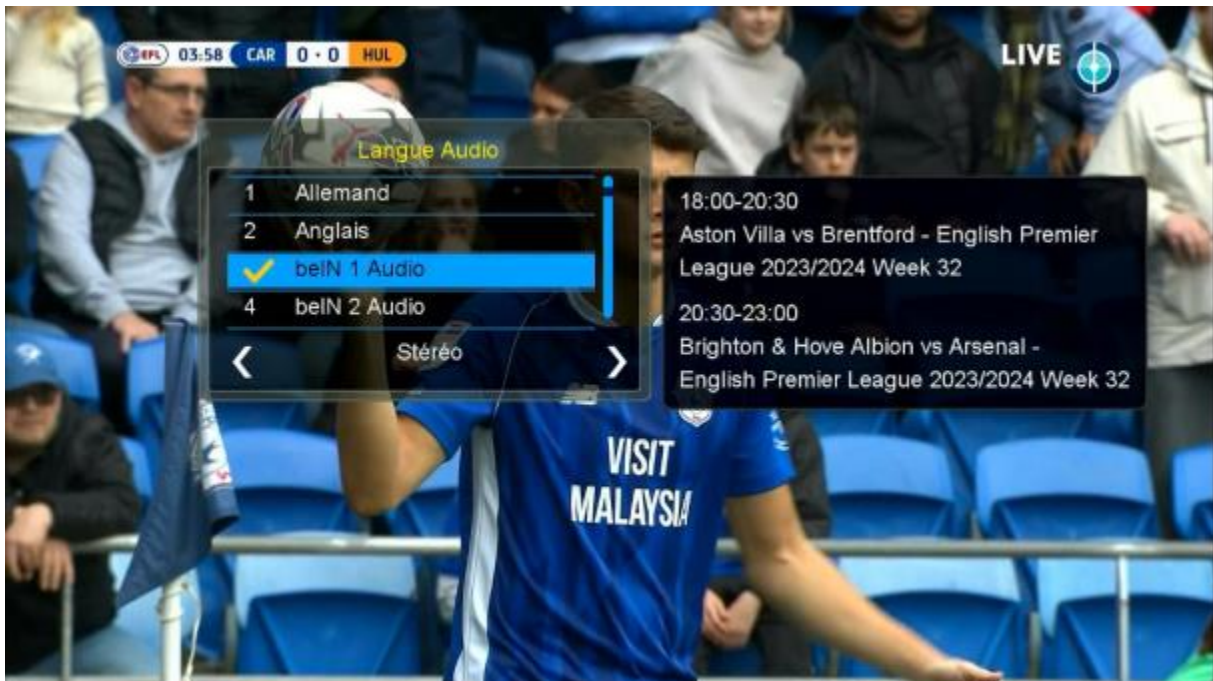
EFL 03:58 CAR 0 - 0 HUL

LIVE

Langue Audio

1 Allemand
2 Anglais
beIN 1 Audio
4 beIN 2 Audio

Stéréo

18:00-20:30
Aston Villa vs Brentford - English Premier League 2023/2024 Week 32

20:30-23:00
Brighton & Hove Albion vs Arsenal - English Premier League 2023/2024 Week 32

VISIT MALAYSIA